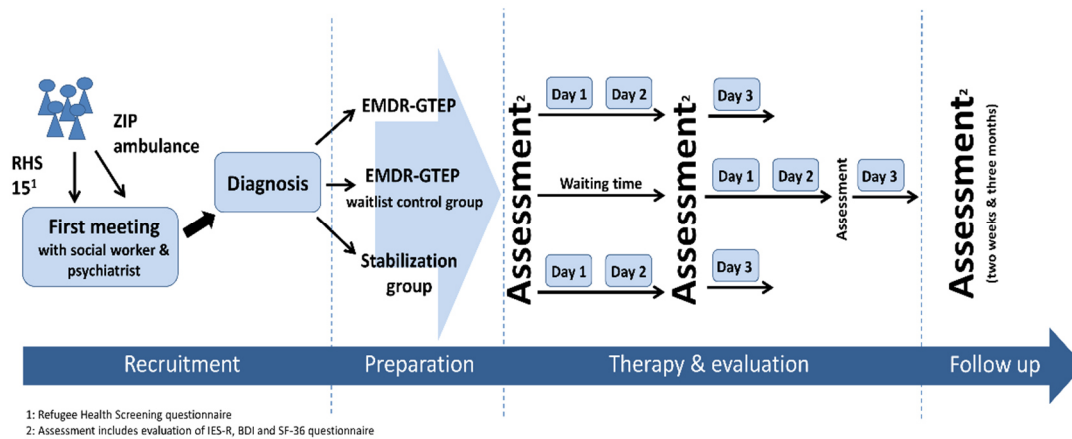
ZIP ambulance

RHS 15$^1$

First meeting
with social worker & psychiatrist

Diagnosis

EMDR-GTEP

EMDR-GTEP
waitlist control group

Stabilization group

Assessment$^2$

Day 1
Day 2

Waiting time

Day 1
Day 2

Assessment$^2$

Day 3

Day 1
Day 2

Assessment

Day 3

Day 3

Assessment$^2$
(two weeks & three months)

Recruitment
Preparation
Therapy & evaluation
Follow up

1: Refugee Health Screening questionnaire
2: Assessment includes evaluation of IES-R, BDI and SF-36 questionnaire